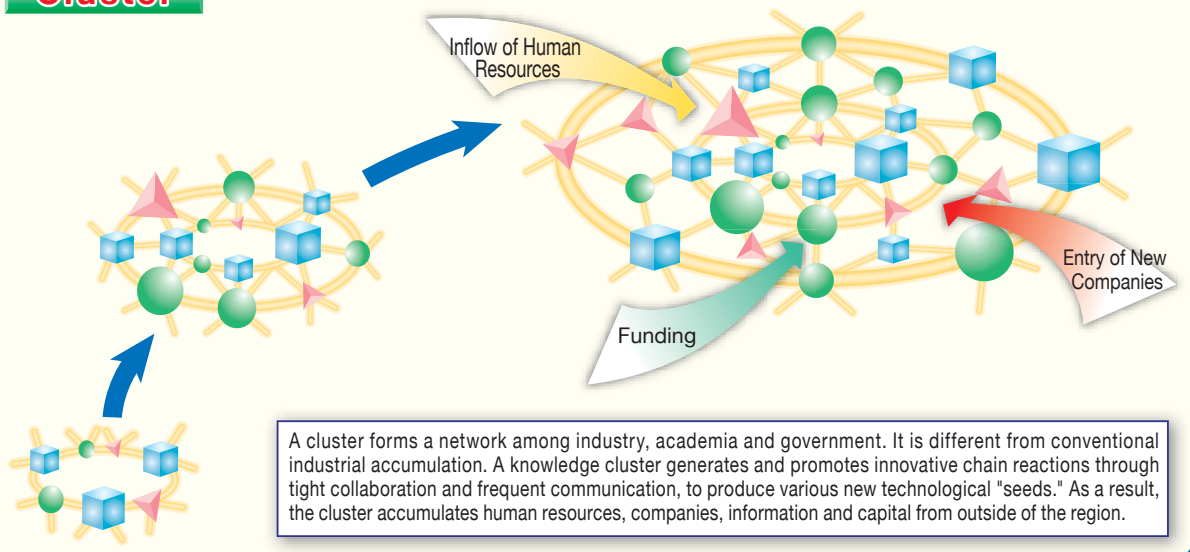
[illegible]

Inflow of Human Resources

Entry of New Companies

Funding

A cluster forms a network among industry, academia and government. It is different from conventional industrial accumulation. A knowledge cluster generates and promotes innovative chain reactions through tight collaboration and frequent communication, to produce various new technological "seeds." As a result, the cluster accumulates human resources, companies, information and capital from outside of the region.